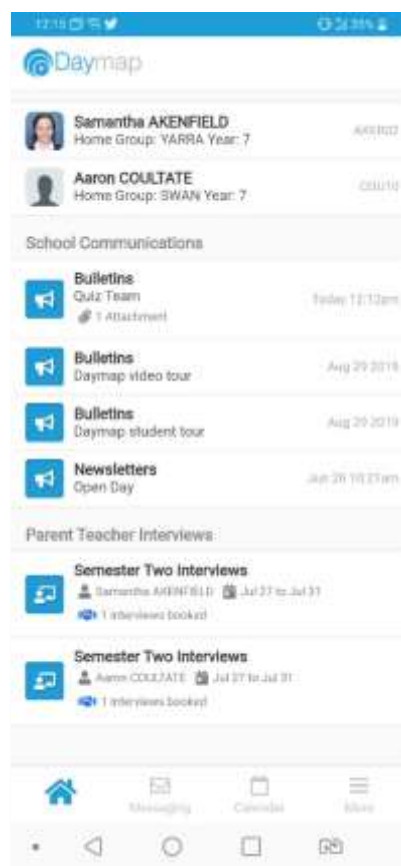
12:15

Daymap

Samantha AKENFIELD
Home Group: YARRA Year: 7
AKE002

Aaron COULTATE
Home Group: SWAN Year: 7
COU010

School Communications

Bulletins
Quiz Team
1 Attachment
Today 12:12pm

Bulletins
Daymap video tour
Aug 29 2019

Bulletins
Daymap student tour
Aug 29 2019

Newsletters
Open Day
Jun 26 10:21am

Parent Teacher Interviews

Semester Two Interviews
Samantha AKENFIELD Jul 27 to Jul 31
1 interviews booked

Semester Two Interviews
Aaron COULTATE Jul 27 to Jul 31
1 interviews booked

Messaging
Calendar
More